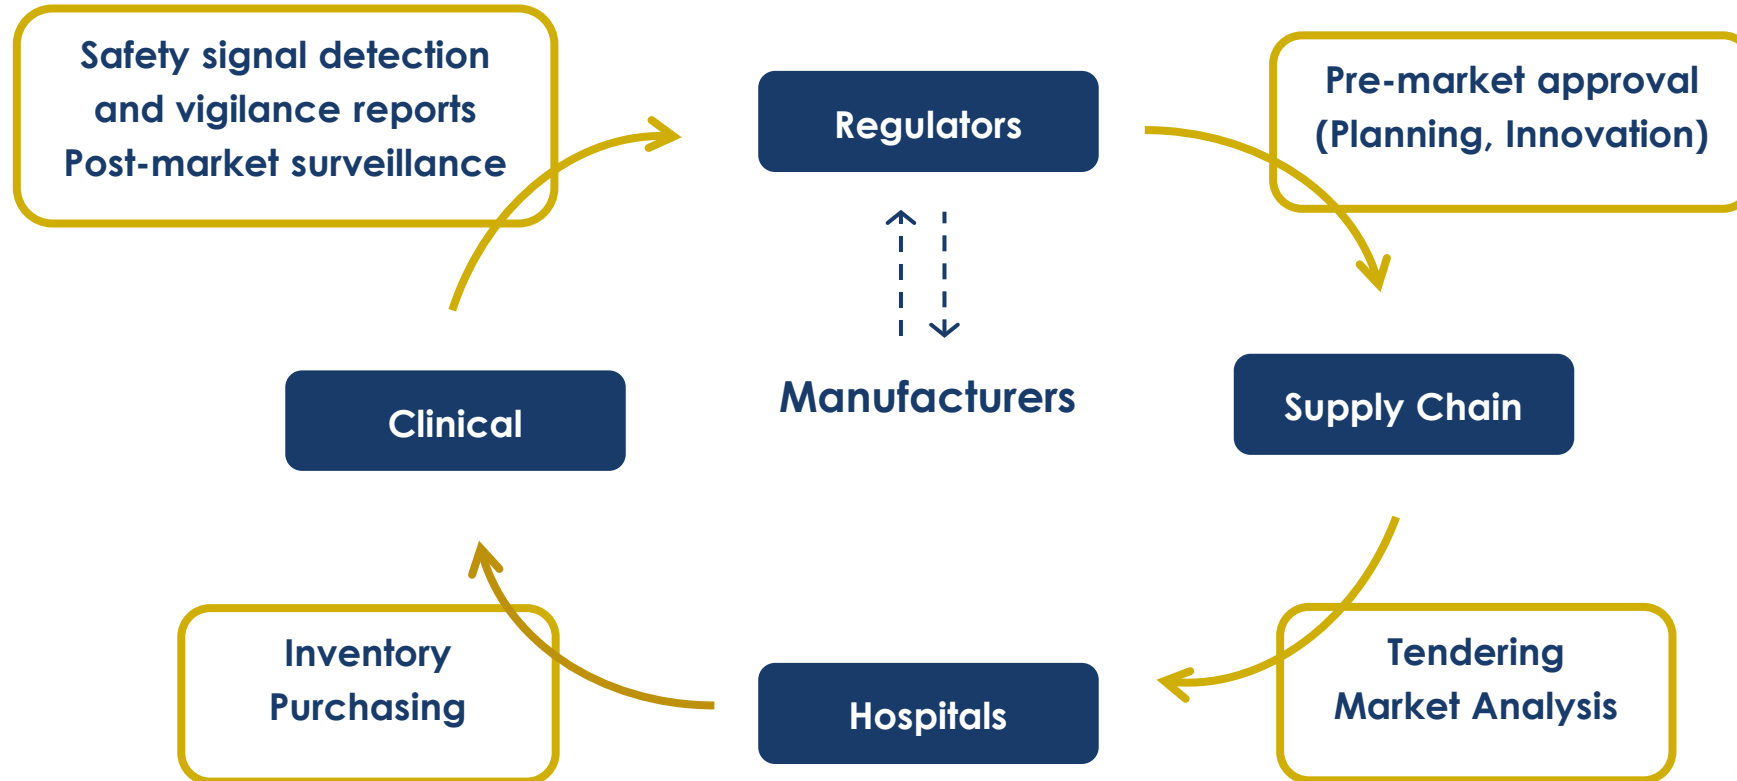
Safety signal detection and vigilance reports
Post-market surveillance

Regulators

Pre-market approval
(Planning, Innovation)

Manufacturers

Clinical

Supply Chain

Inventory
Purchasing

Hospitals

Tendering
Market Analysis